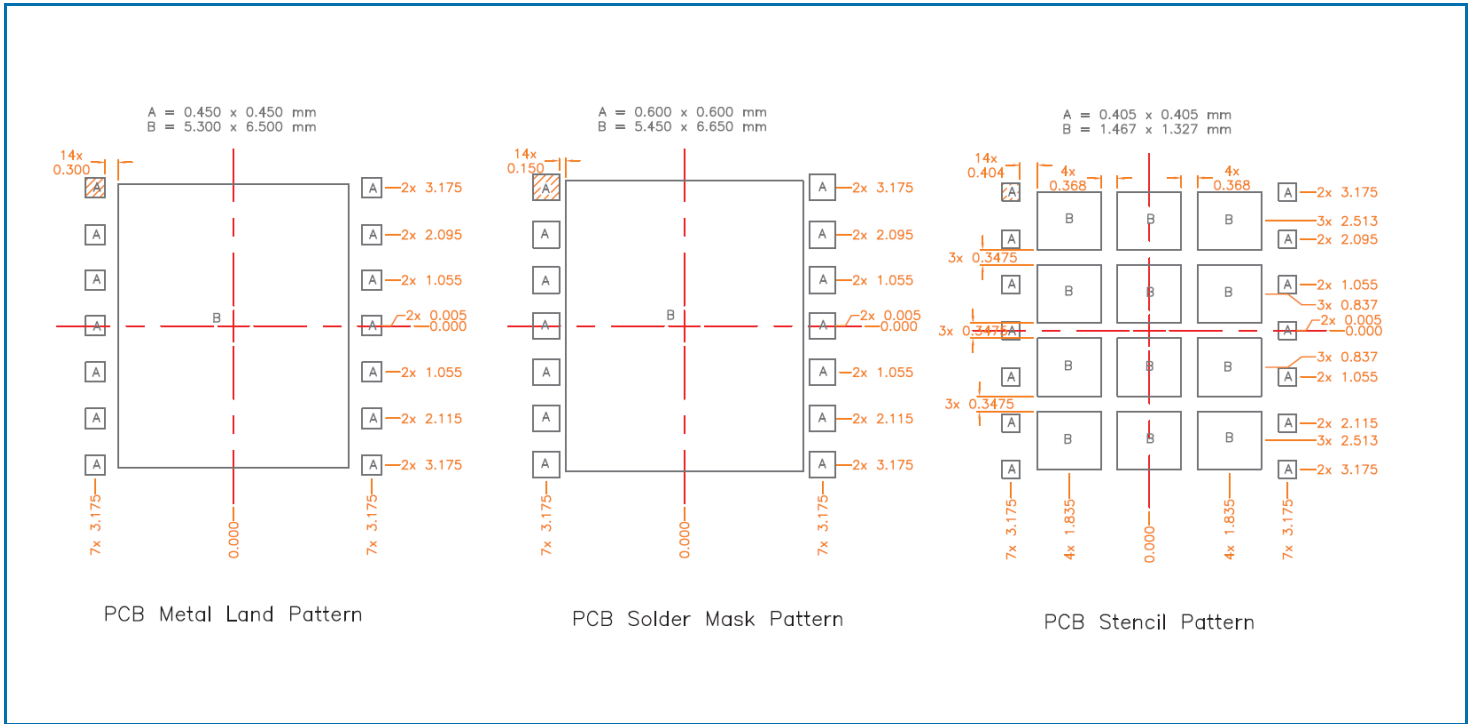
A = 0.450 x 0.450 mm
B = 5.300 x 6.500 mm

14x
0.300

A
A
A
A
A
A
A

B

A 2x 3.175
A 2x 2.095
A 2x 1.055
A 2x 0.005
0.000
A 2x 1.055
A 2x 2.115
A 2x 3.175

7x 3.175
0.000
7x 3.175

PCB Metal Land Pattern

A = 0.600 x 0.600 mm
B = 5.450 x 6.650 mm

14x
0.150

A
A
A
A
A
A
A

B

A 2x 3.175
A 2x 2.095
A 2x 1.055
A 2x 0.005
0.000
A 2x 1.055
A 2x 2.115
A 2x 3.175

7x 3.175
0.000
7x 3.175

PCB Solder Mask Pattern

A = 0.405 x 0.405 mm
B = 1.467 x 1.327 mm

14x
0.404
4x
0.368
4x
0.368

A
A
3x 0.3475
A
3x 0.3475 A
A
3x 0.3475
A
A

B B B
B B B
B B B
B B B

A 2x 3.175
3x 2.513
A 2x 2.095
A 2x 1.055
3x 0.837
A 2x 0.005
0.000
3x 0.837
A 2x 1.055
A 2x 2.115
3x 2.513
A 2x 3.175

7x 3.175
4x 1.835
0.000
4x 1.835
7x 3.175

PCB Stencil Pattern